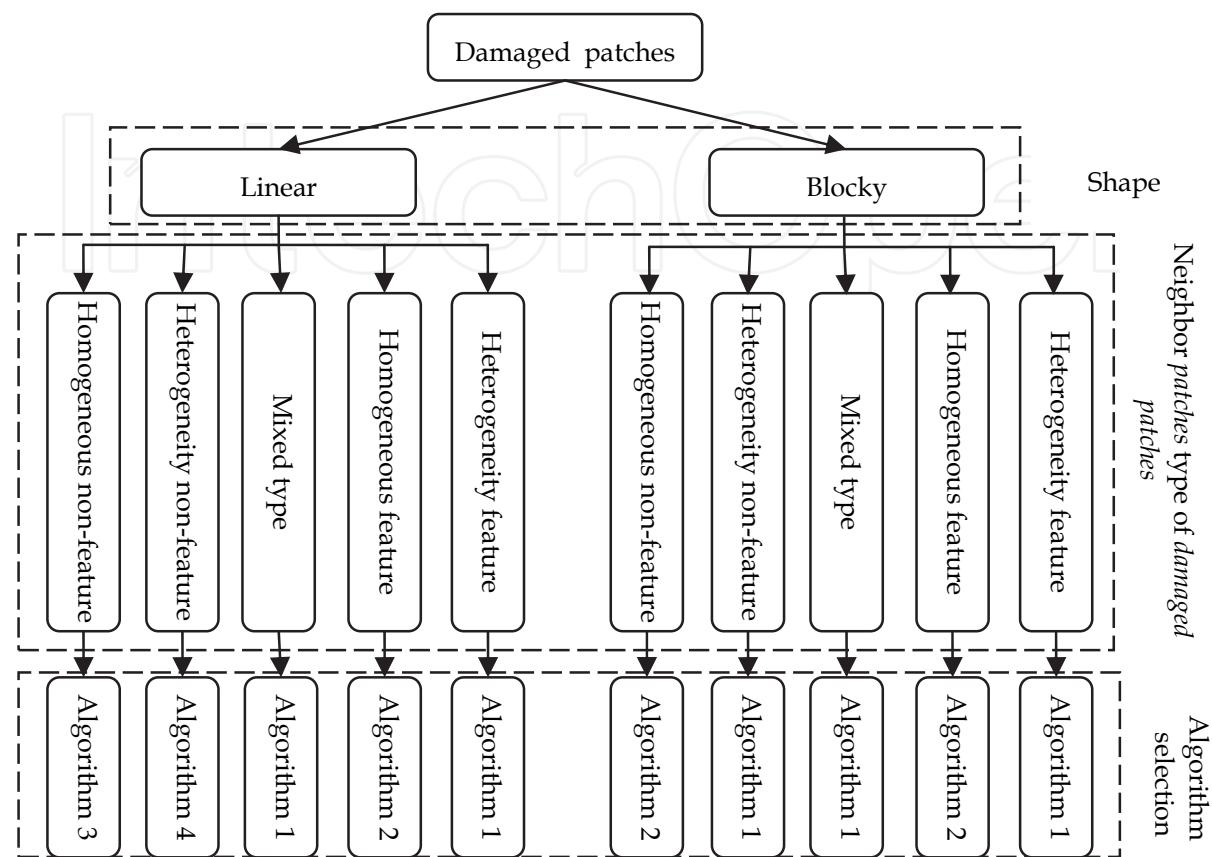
Damaged patches

Linear

Blocky

Shape

Neighbor *patches* type of *damaged patches*

Homogeneous non-feature

Heterogeneity non-feature

Mixed type

Homogeneous feature

Heterogeneity feature

Homogeneous non-feature

Heterogeneity non-feature

Mixed type

Homogeneous feature

Heterogeneity feature

Algorithm 3

Algorithm 4

Algorithm 1

Algorithm 2

Algorithm 1

Algorithm 2

Algorithm 1

Algorithm 1

Algorithm 2

Algorithm 1

Algorithm selection